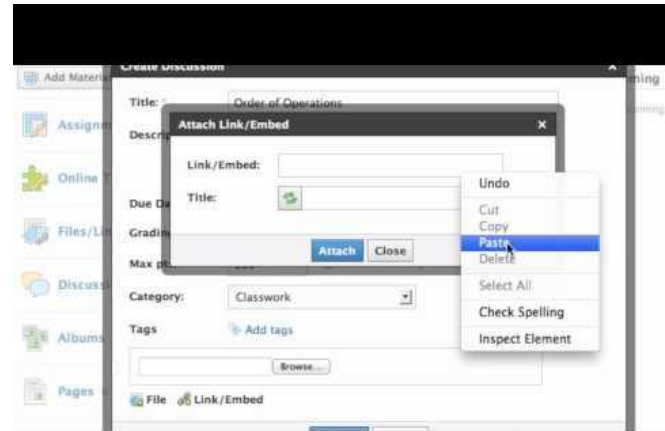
Add Materia

Create Discussion

ning

Title:

Order of Operations

Descr

Assignm

Online T

Files/Li

Discuss

Albums

Pages

Attach Link/Embed

Link/Embed:

Title:

Attach

Close

Due D

Gradi

Max p

Category:

Classwork

Tags

Add tags

Browse...

File

Link/Embed

Undo

Cut

Copy

Paste

Delete

Select All

Check Spelling

Inspect Element